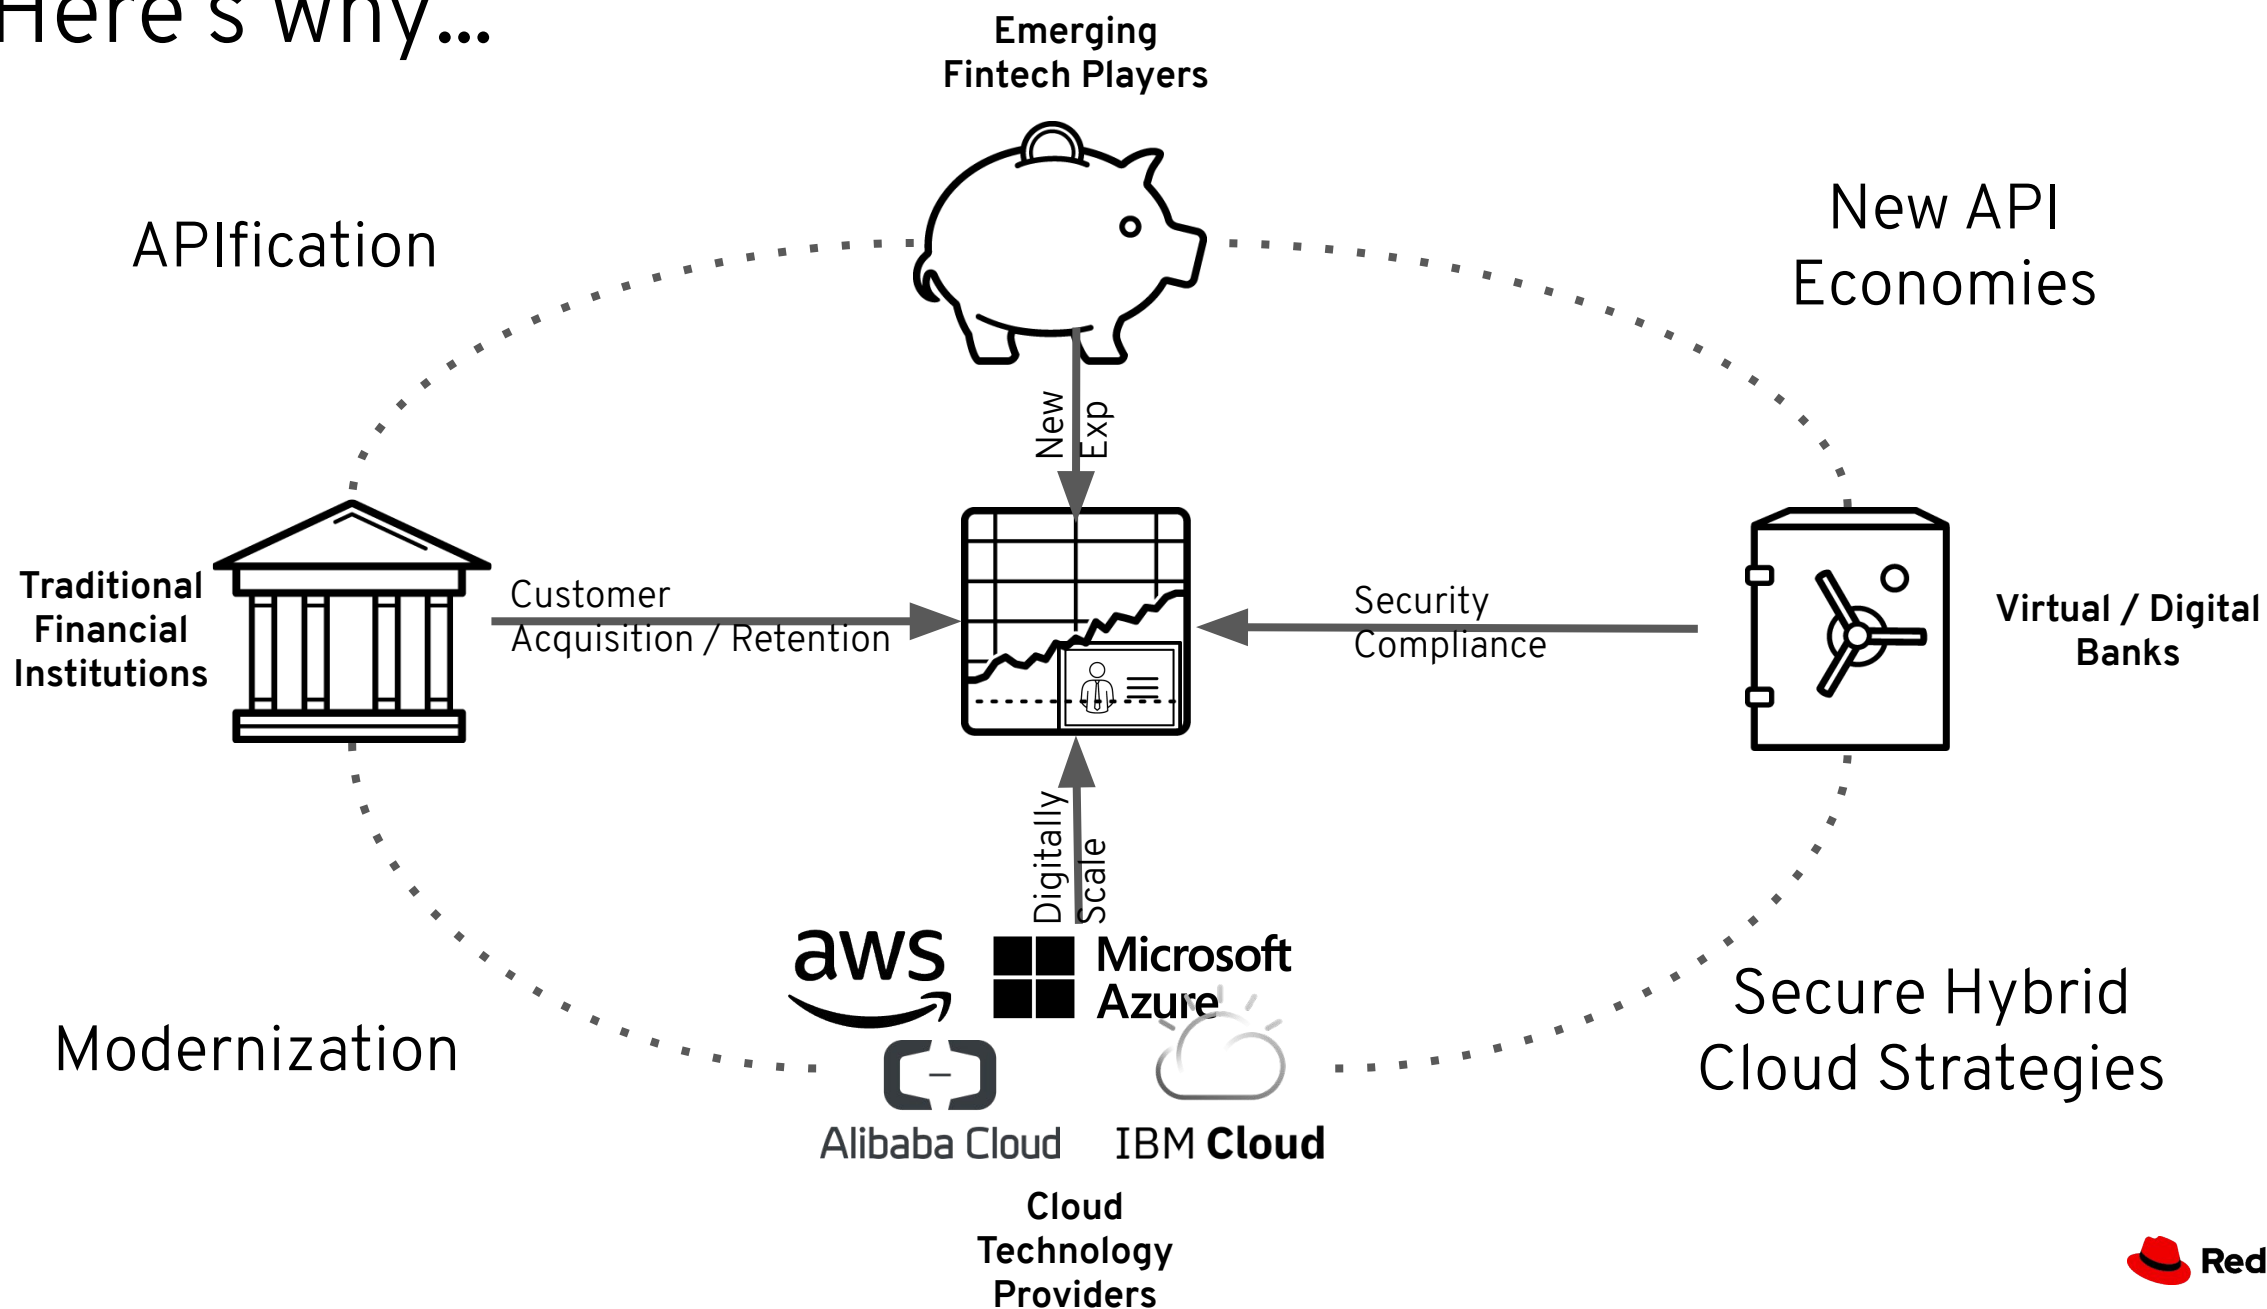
Here's why...

Emerging Fintech Players

APIfication

New API Economies

New Exp

Traditional Financial Institutions

Customer Acquisition / Retention

Security Compliance

Virtual / Digital Banks

Digitally Scale

aws

Microsoft Azure

Modernization

Secure Hybrid Cloud Strategies

Alibaba Cloud

IBM Cloud

Cloud Technology Providers

Red